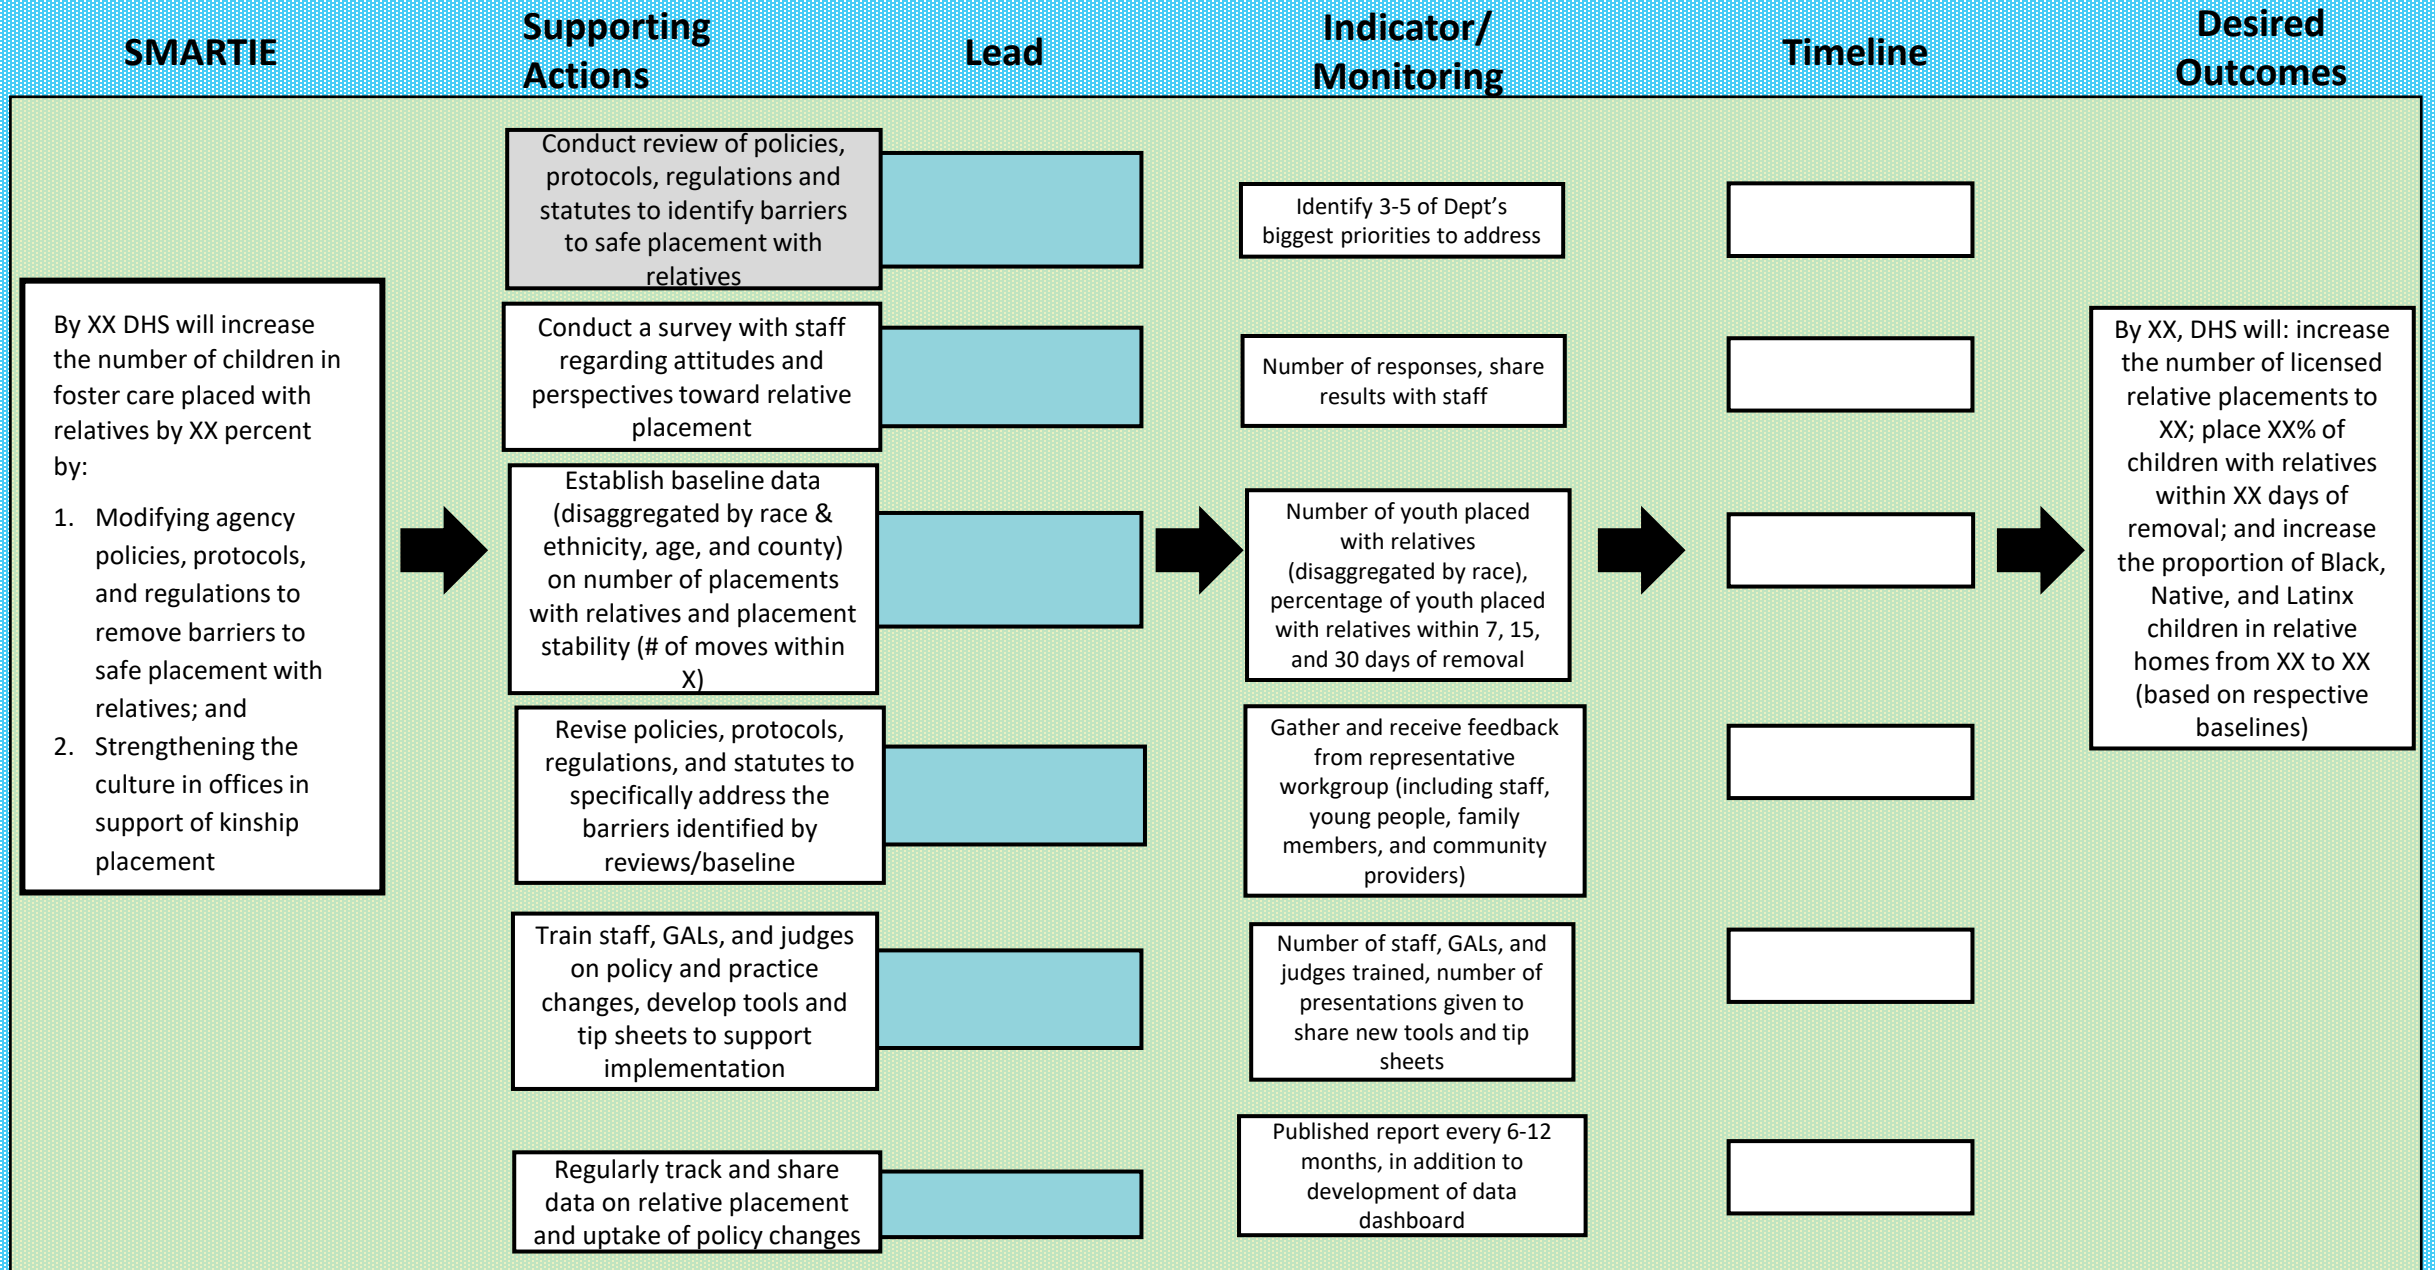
SMARTIE

Supporting Actions

Lead

Indicator/ Monitoring

Timeline

Desired Outcomes

By XX DHS will increase the number of children in foster care placed with relatives by XX percent by:

1. Modifying agency policies, protocols, and regulations to remove barriers to safe placement with relatives; and
2. Strengthening the culture in offices in support of kinship placement

Conduct review of policies, protocols, regulations and statutes to identify barriers to safe placement with relatives

Identify 3-5 of Dept's biggest priorities to address

Conduct a survey with staff regarding attitudes and perspectives toward relative placement

Number of responses, share results with staff

Establish baseline data (disaggregated by race & ethnicity, age, and county) on number of placements with relatives and placement stability (# of moves within X)

Number of youth placed with relatives (disaggregated by race), percentage of youth placed with relatives within 7, 15, and 30 days of removal

Revise policies, protocols, regulations, and statutes to specifically address the barriers identified by reviews/baseline

Gather and receive feedback from representative workgroup (including staff, young people, family members, and community providers)

Train staff, GALs, and judges on policy and practice changes, develop tools and tip sheets to support implementation

Number of staff, GALs, and judges trained, number of presentations given to share new tools and tip sheets

Regularly track and share data on relative placement and uptake of policy changes

Published report every 6-12 months, in addition to development of data dashboard

By XX, DHS will: increase the number of licensed relative placements to XX; place XX% of children with relatives within XX days of removal; and increase the proportion of Black, Native, and Latinx children in relative homes from XX to XX (based on respective baselines)